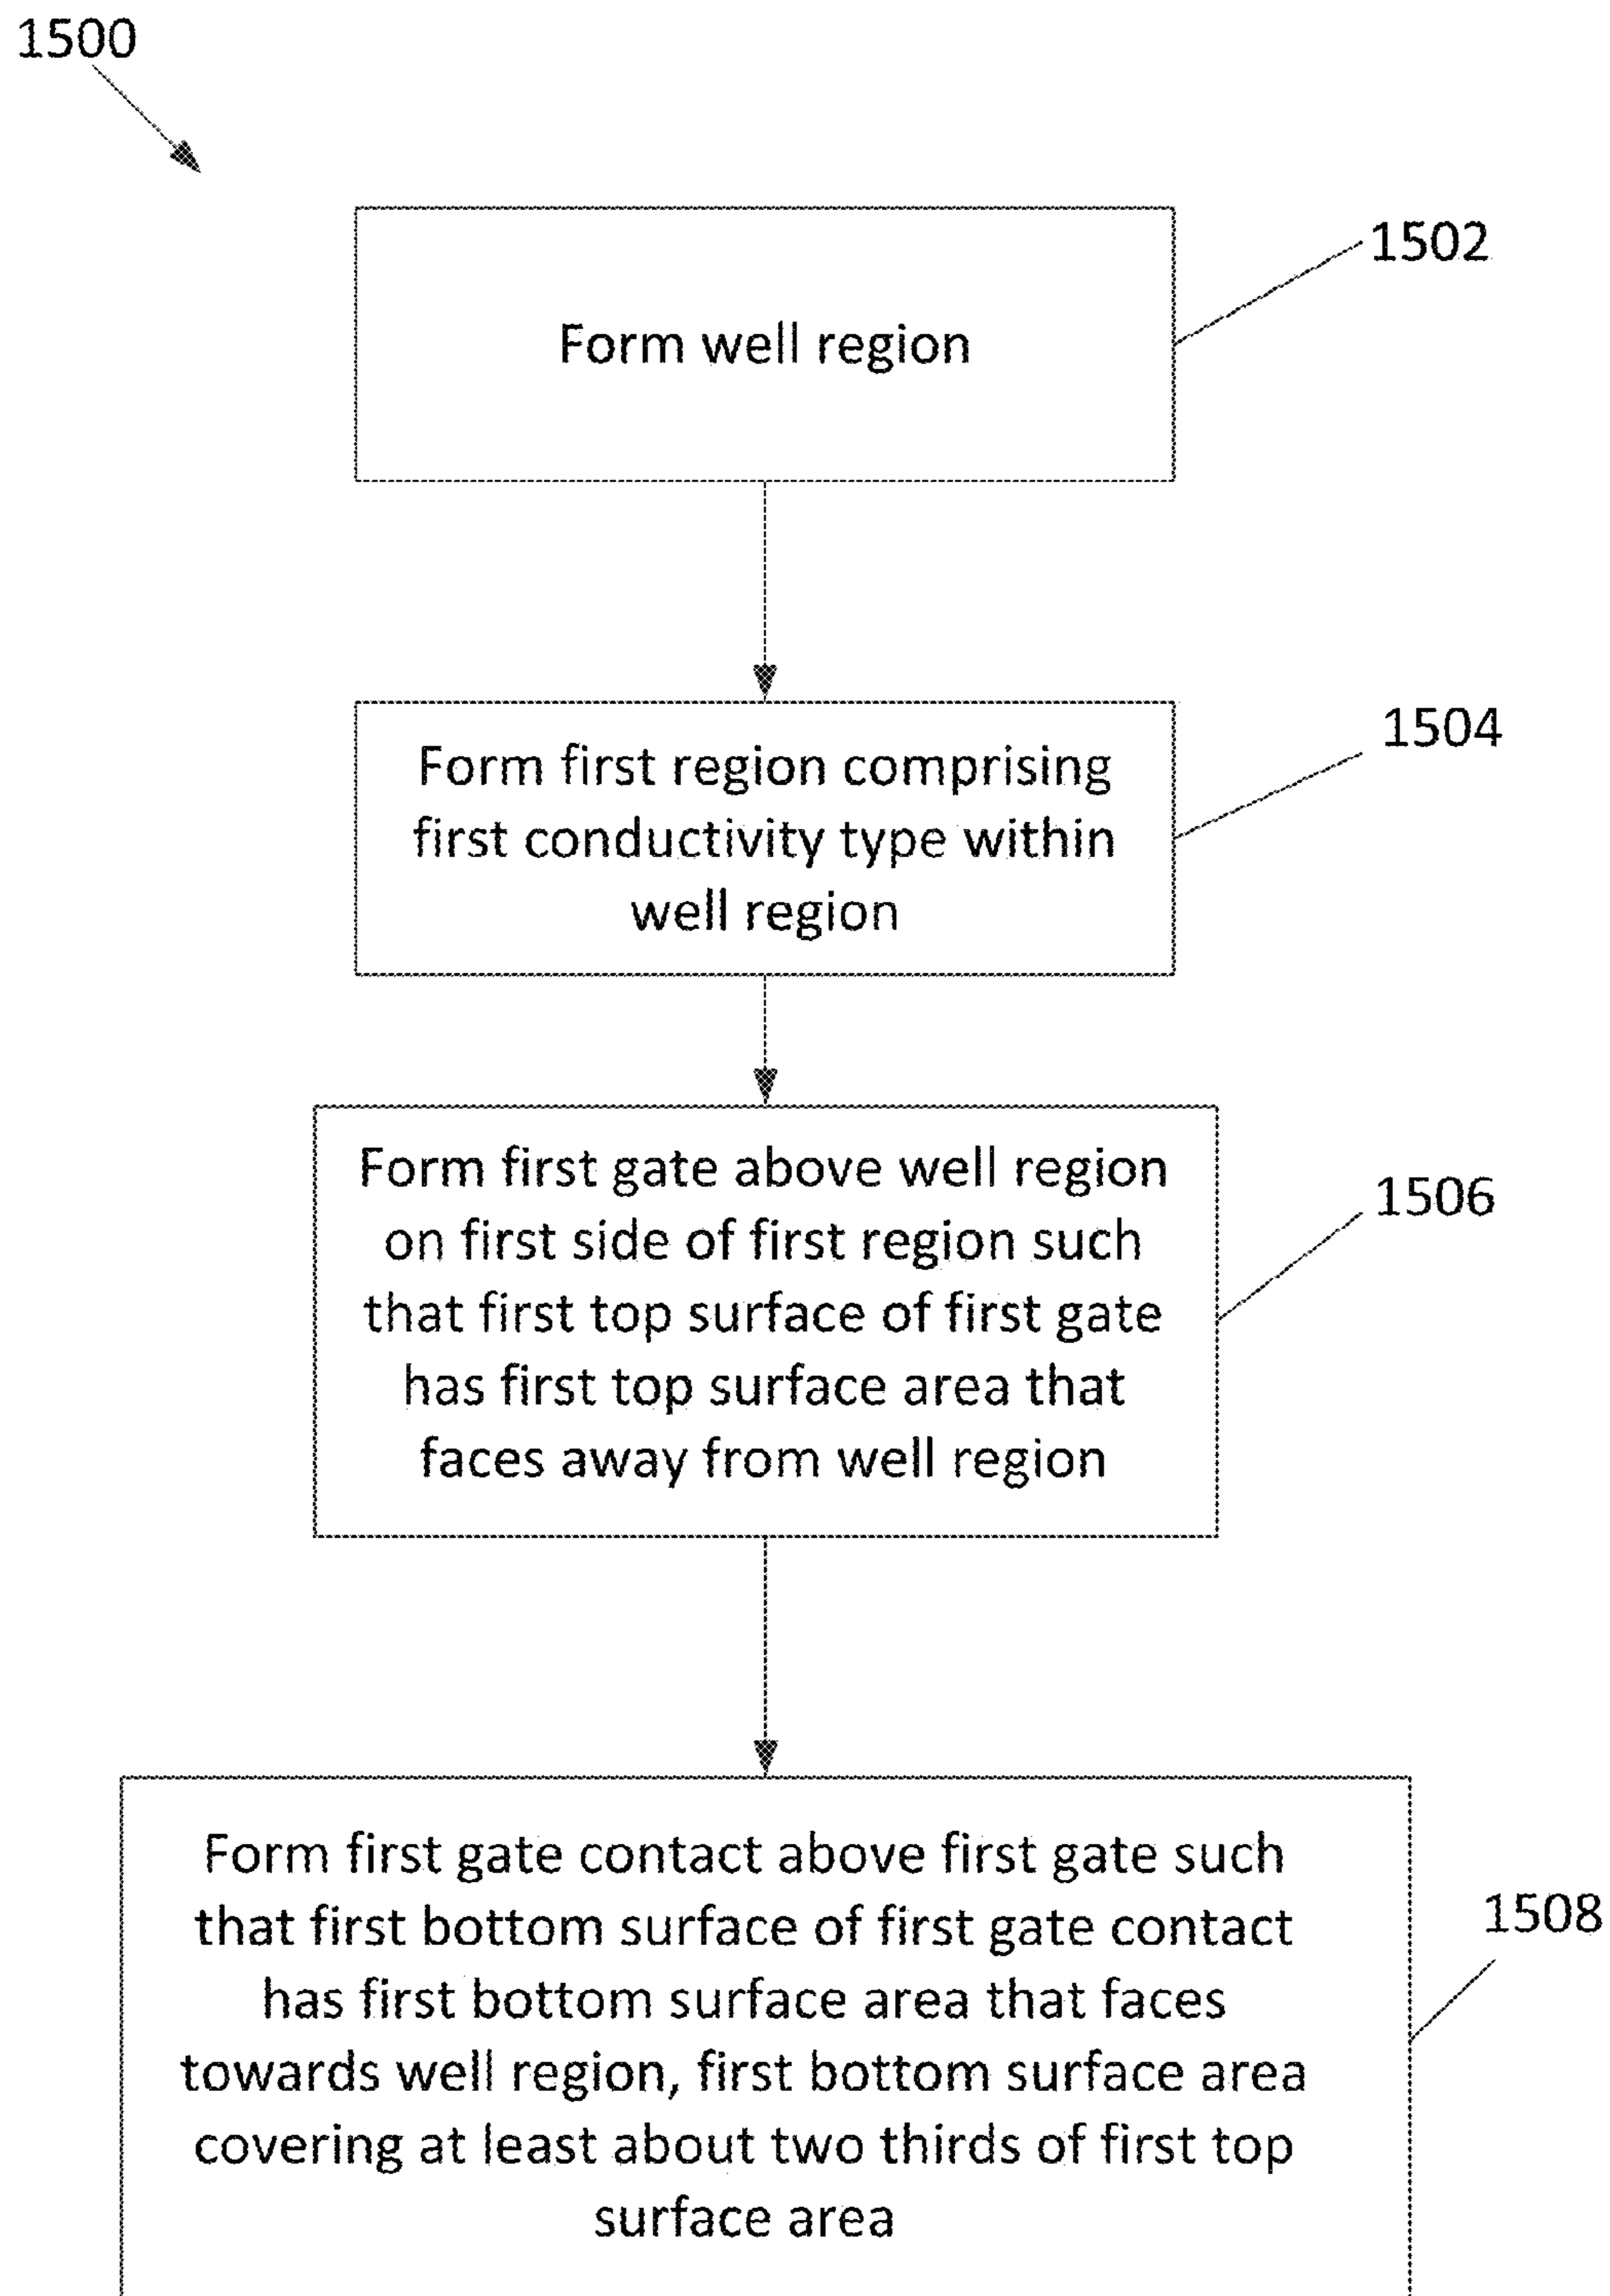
1500

Form well region

1502

Form first region comprising first conductivity type within well region

1504

Form first gate above well region on first side of first region such that first top surface of first gate has first top surface area that faces away from well region

1506

Form first gate contact above first gate such that first bottom surface of first gate contact has first bottom surface area that faces towards well region, first bottom surface area covering at least about two thirds of first top surface area

1508